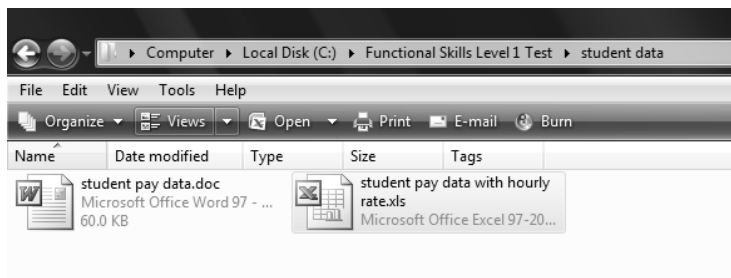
▸ Computer ▸ Local Disk (C:) ▸ Functional Skills Level 1 Test ▸ student data

File Edit View Tools Help

Organize ▾ Views ▾ Open ▾ Print E-mail Burn

| Name | Date modified | Type | Size | Tags |
|---|---|---|---|---|

student pay data.doc
Microsoft Office Word 97 - ...
60.0 KB

student pay data with hourly rate.xls
Microsoft Office Excel 97-20...